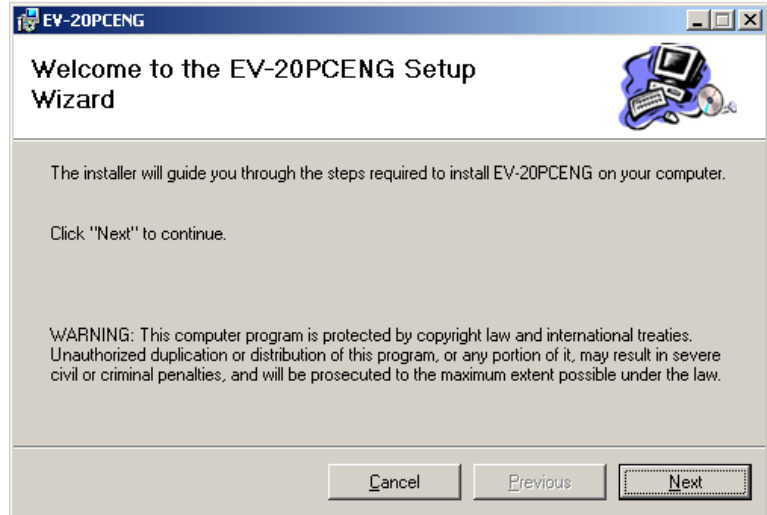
EV-20PCENG

Welcome to the EV-20PCENG Setup Wizard

The installer will guide you through the steps required to install EV-20PCENG on your computer.

Click "Next" to continue.

WARNING: This computer program is protected by copyright law and international treaties. Unauthorized duplication or distribution of this program, or any portion of it, may result in severe civil or criminal penalties, and will be prosecuted to the maximum extent possible under the law.

Cancel Previous Next